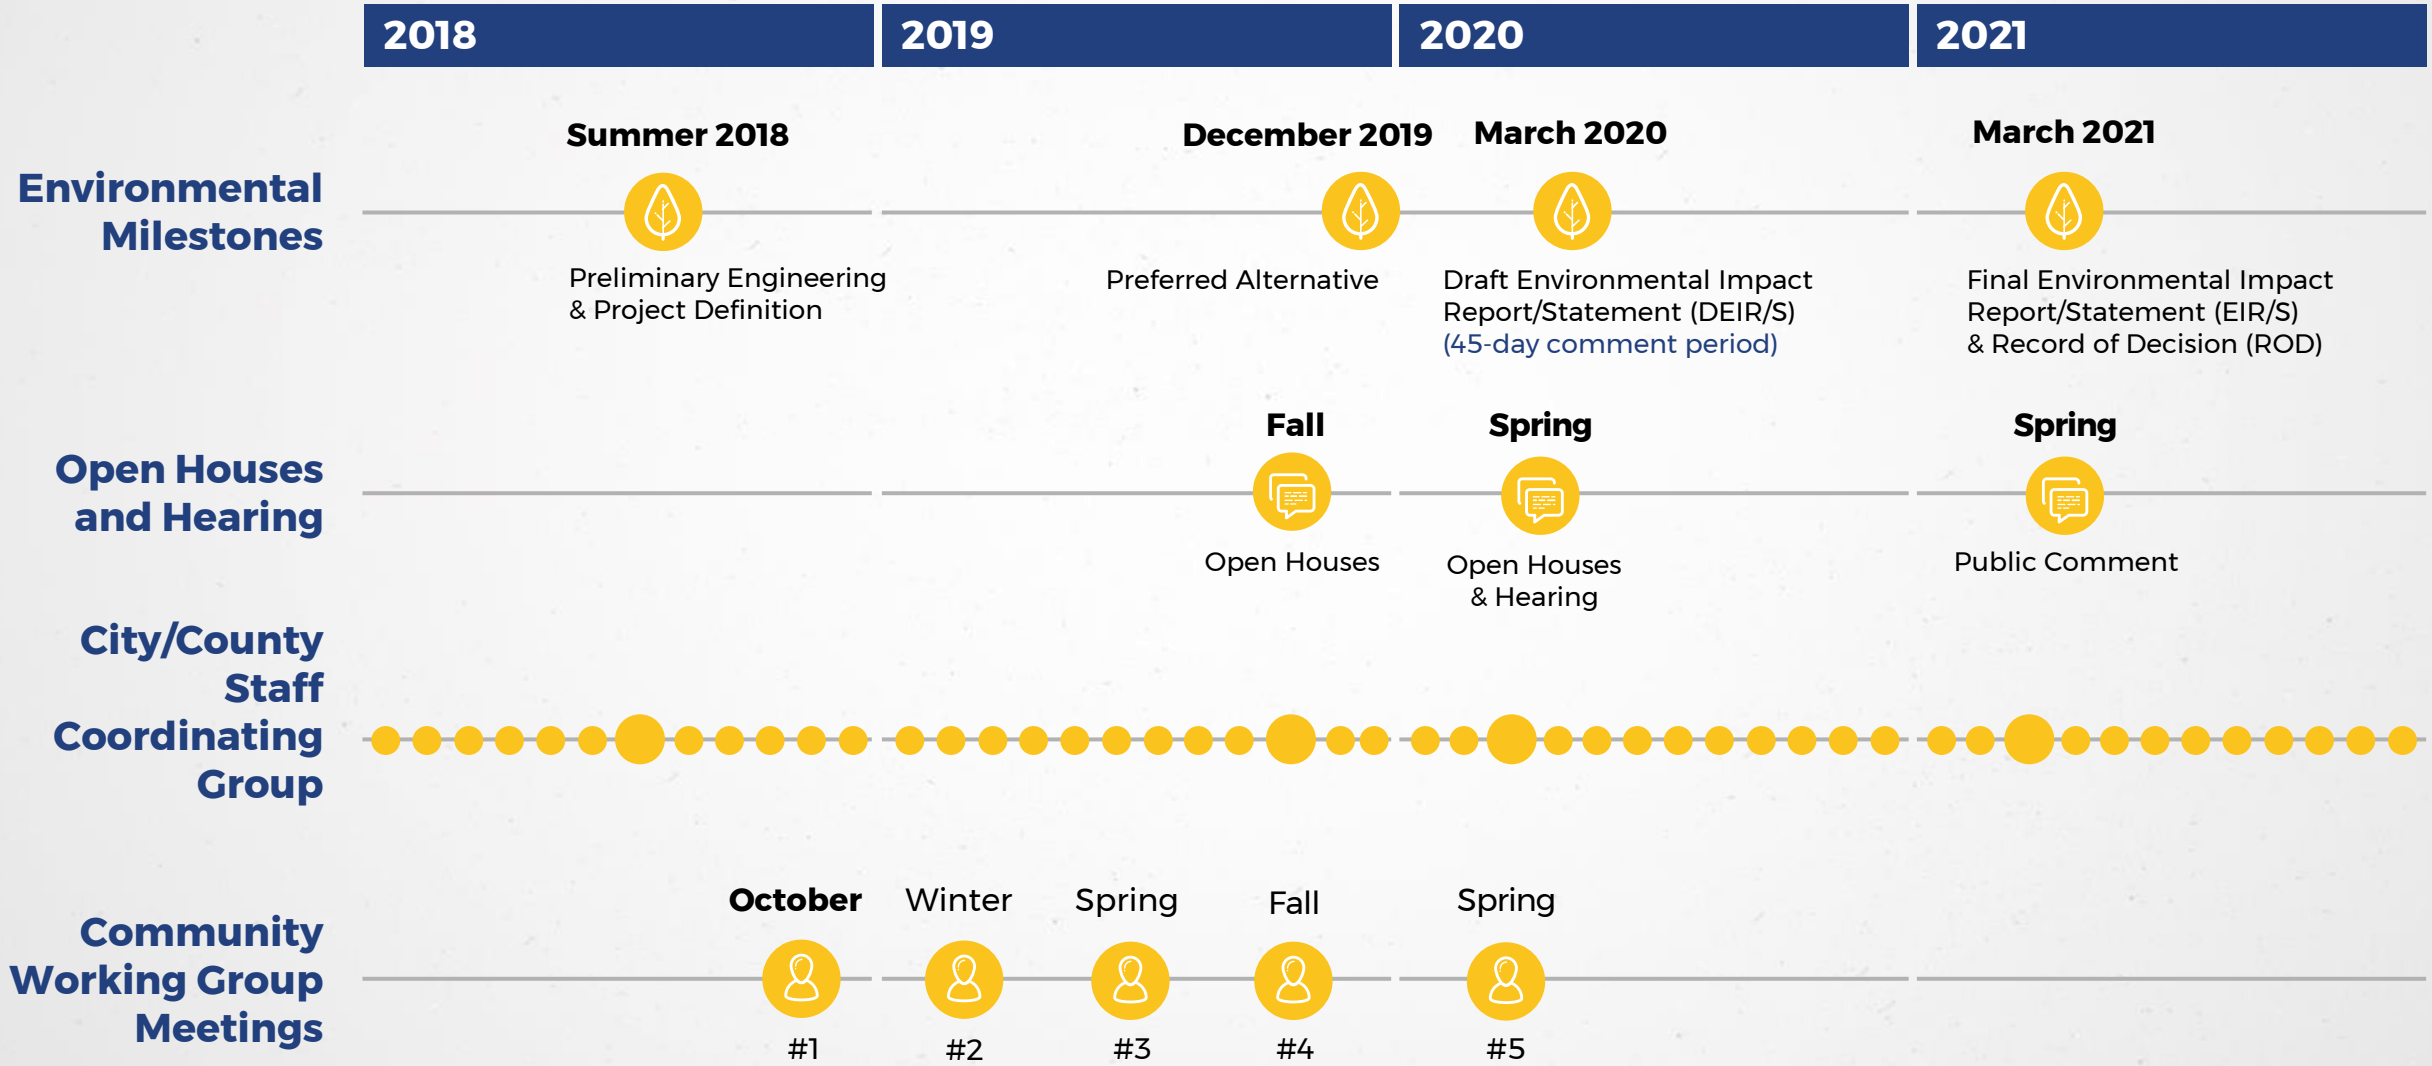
2018
2019
2020
2021

Environmental Milestones

Summer 2018
Preliminary Engineering & Project Definition

December 2019
Preferred Alternative

March 2020
Draft Environmental Impact Report/Statement (DEIR/S)
(45-day comment period)

March 2021
Final Environmental Impact Report/Statement (EIR/S) & Record of Decision (ROD)

Open Houses and Hearing

Fall
Open Houses

Spring
Open Houses & Hearing

Spring
Public Comment

City/County Staff Coordinating Group

Community Working Group Meetings

October
#1

Winter
#2

Spring
#3

Fall
#4

Spring
#5